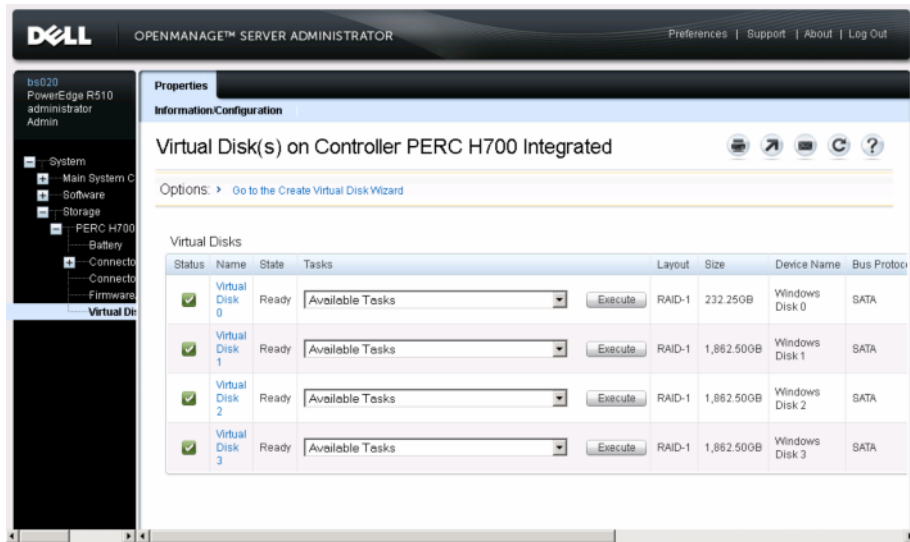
DELL OPENMANAGE™ SERVER ADMINISTRATOR

Preferences | Support | About | Log Out

bs020
PowerEdge R510
administrator
Admin

System
Main System C
Software
Storage
PERC H700
Battery
Connecto
Connecto
Firmware
Virtual Dis

Properties

Information/Configuration

Virtual Disk(s) on Controller PERC H700 Integrated

Options: ▸ Go to the Create Virtual Disk Wizard

Virtual Disks

| Status | Name | State | Tasks | | Layout | Size | Device Name | Bus Protoco |
|---|---|---|---|---|---|---|---|---|
| | Virtual Disk 0 | Ready | Available Tasks | Execute | RAID-1 | 232.25GB | Windows Disk 0 | SATA |
| | Virtual Disk 1 | Ready | Available Tasks | Execute | RAID-1 | 1,862.50GB | Windows Disk 1 | SATA |
| | Virtual Disk 2 | Ready | Available Tasks | Execute | RAID-1 | 1,862.50GB | Windows Disk 2 | SATA |
| | Virtual Disk 3 | Ready | Available Tasks | Execute | RAID-1 | 1,862.50GB | Windows Disk 3 | SATA |